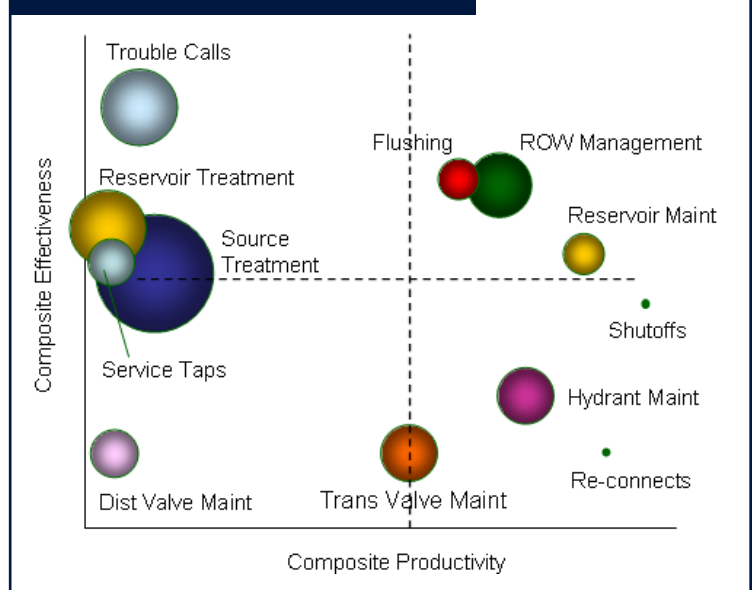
Trouble Calls

Flushing

ROW Management

Reservoir Treatment

Reservoir Maint

Source Treatment

Shutoffs

Service Taps

Hydrant Maint

Re-connects

Dist Valve Maint

Trans Valve Maint

Composite Effectiveness

Composite Productivity